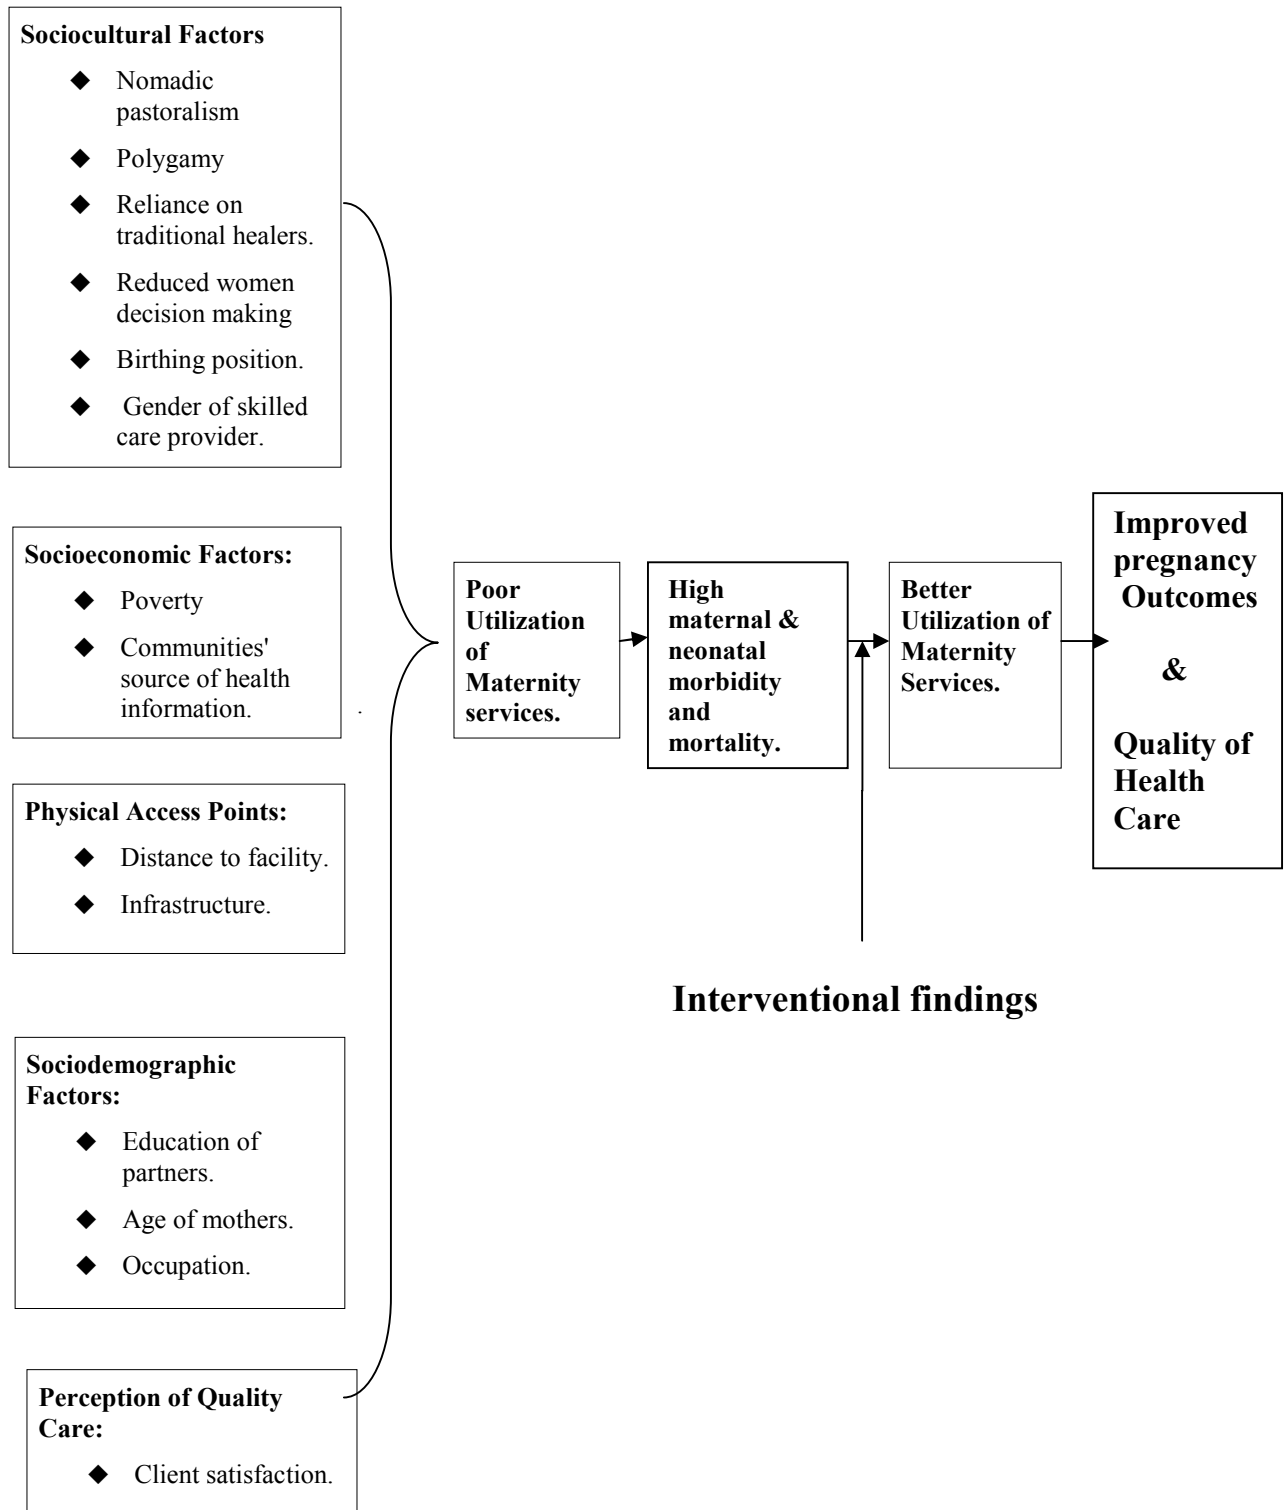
**Sociocultural Factors**

- Nomadic pastoralism
- Polygamy
- Reliance on traditional healers.
- Reduced women decision making
- Birthing position.
- Gender of skilled care provider.

**Socioeconomic Factors:**

- Poverty
- Communities' source of health information.

**Physical Access Points:**

- Distance to facility.
- Infrastructure.

**Sociodemographic Factors:**

- Education of partners.
- Age of mothers.
- Occupation.

**Perception of Quality Care:**

- Client satisfaction.

**Poor Utilization of Maternity services.**

**High maternal & neonatal morbidity and mortality.**

**Better Utilization of Maternity Services.**

**Improved pregnancy Outcomes & Quality of Health Care**

**Interventional findings**